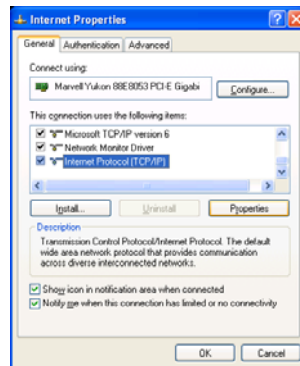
Internet Properties

General | Authentication | Advanced

Connect using:

Marvell Yukon 88E8053 PCI-E Gigabi

Configure...

This connection uses the following items:

Microsoft TCP/IP version 6
Network Monitor Driver
Internet Protocol (TCP/IP)

Install... | Uninstall | Properties

Description

Transmission Control Protocol/Internet Protocol. The default wide area network protocol that provides communication across diverse interconnected networks.

Show icon in notification area when connected
Notify me when this connection has limited or no connectivity

OK | Cancel